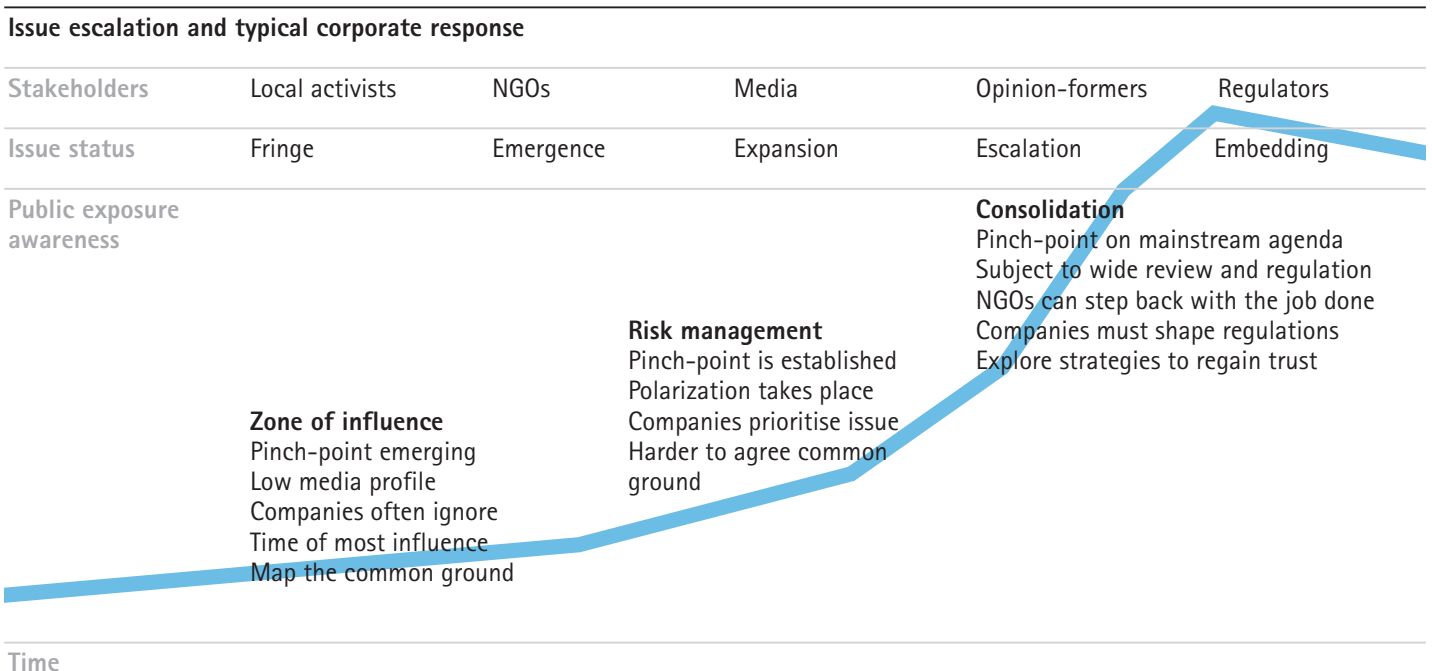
Issue escalation and typical corporate response

| Stakeholders | Local activists | NGOs | Media | Opinion-formers | Regulators |
|---|---|---|---|---|---|
| Issue status | Fringe | Emergence | Expansion | Escalation | Embedding |

Public exposure awareness

Consolidation
Pinch-point on mainstream agenda
Subject to wide review and regulation
NGOs can step back with the job done
Companies must shape regulations
Explore strategies to regain trust

Risk management
Pinch-point is established
Polarization takes place
Companies prioritise issue
Harder to agree common ground

Zone of influence
Pinch-point emerging
Low media profile
Companies often ignore
Time of most influence
Map the common ground

Time